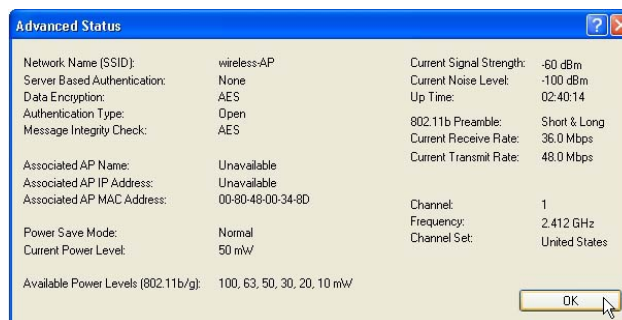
Advanced Status

Network Name (SSID): wireless-AP
Server Based Authentication: None
Data Encryption: AES
Authentication Type: Open
Message Integrity Check: AES

Associated AP Name: Unavailable
Associated AP IP Address: Unavailable
Associated AP MAC Address: 00-80-48-00-34-8D

Power Save Mode: Normal
Current Power Level: 50 mW

Available Power Levels (802.11b/g): 100, 63, 50, 30, 20, 10 mW

Current Signal Strength: -60 dBm
Current Noise Level: -100 dBm
Up Time: 02:40:14
802.11b Preamble: Short & Long
Current Receive Rate: 36.0 Mbps
Current Transmit Rate: 48.0 Mbps

Channel: 1
Frequency: 2.412 GHz
Channel Set: United States

OK